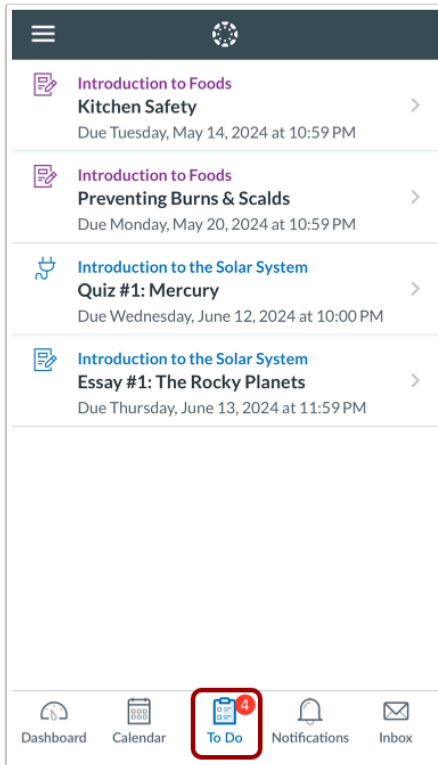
Introduction to Foods
Kitchen Safety
Due Tuesday, May 14, 2024 at 10:59 PM

Introduction to Foods
Preventing Burns & Scalds
Due Monday, May 20, 2024 at 10:59 PM

Introduction to the Solar System
Quiz #1: Mercury
Due Wednesday, June 12, 2024 at 10:00 PM

Introduction to the Solar System
Essay #1: The Rocky Planets
Due Thursday, June 13, 2024 at 11:59 PM

Dashboard
Calendar
4
To Do
Notifications
Inbox